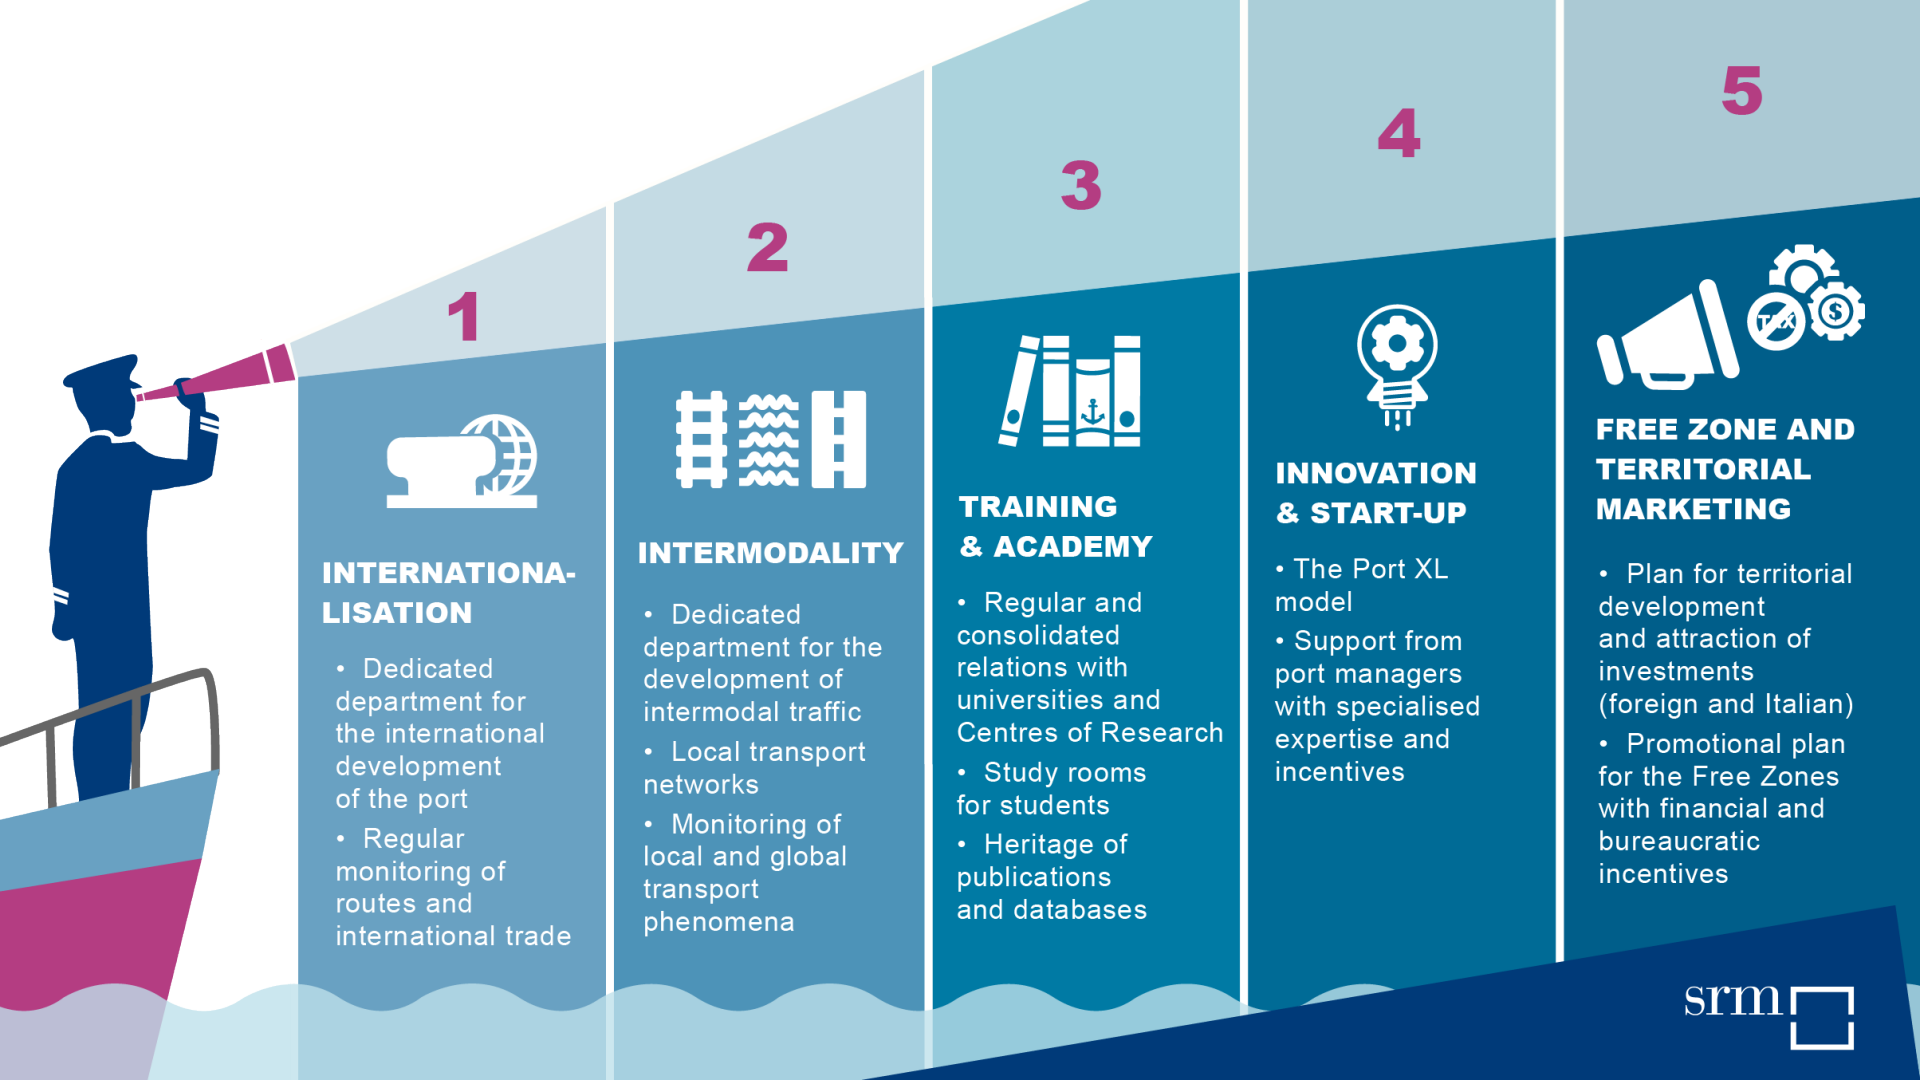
1

INTERNATIONALISATION

• Dedicated department for the international development of the port

• Regular monitoring of routes and international trade

2

INTERMODALITY

• Dedicated department for the development of intermodal traffic

• Local transport networks

• Monitoring of local and global transport phenomena

3

TRAINING & ACADEMY

• Regular and consolidated relations with universities and Centres of Research

• Study rooms for students

• Heritage of publications and databases

4

INNOVATION & START-UP

• The Port XL model

• Support from port managers with specialised expertise and incentives

5

TAX

$

FREE ZONE AND TERRITORIAL MARKETING

• Plan for territorial development and attraction of investments (foreign and Italian)

• Promotional plan for the Free Zones with financial and bureaucratic incentives

srm